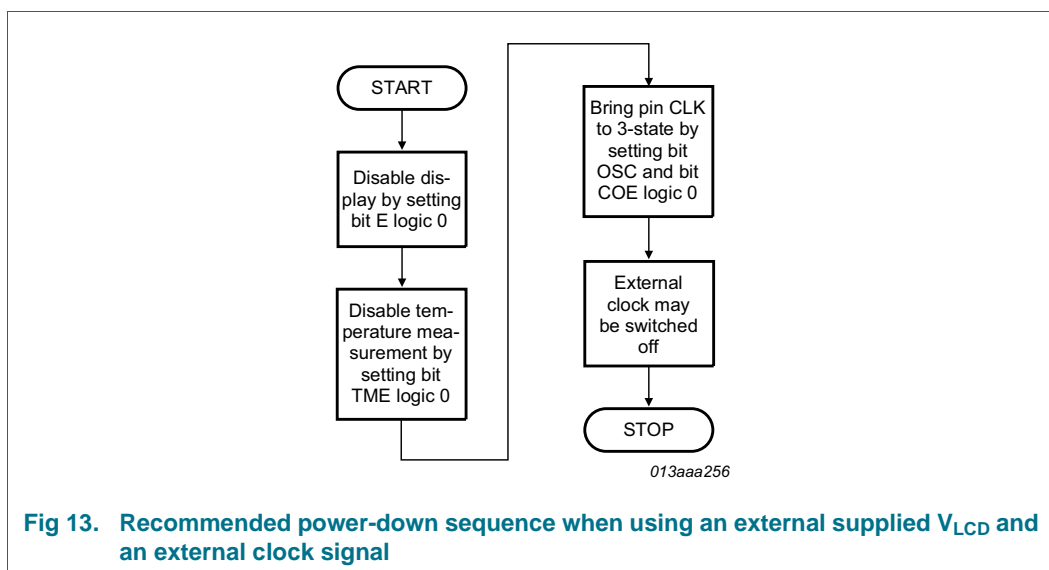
START

Disable display by setting bit E logic 0

Disable temperature measurement by setting bit TME logic 0

Bring pin CLK to 3-state by setting bit OSC and bit COE logic 0

External clock may be switched off

STOP

013aaa256

Fig 13. Recommended power-down sequence when using an external supplied $V_{LCD}$ and an external clock signal